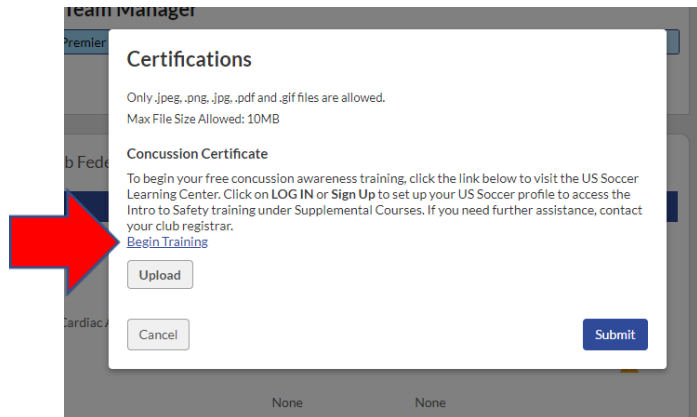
Team Manager

Premier

b Fede

Cardiac A

Certifications

Only .jpeg, .png, .jpg, .pdf and .gif files are allowed.
Max File Size Allowed: 10MB

Concussion Certificate

To begin your free concussion awareness training, click the link below to visit the US Soccer Learning Center. Click on LOG IN or Sign Up to set up your US Soccer profile to access the Intro to Safety training under Supplemental Courses. If you need further assistance, contact your club registrar.
Begin Training

Upload

Cancel

Submit

None None